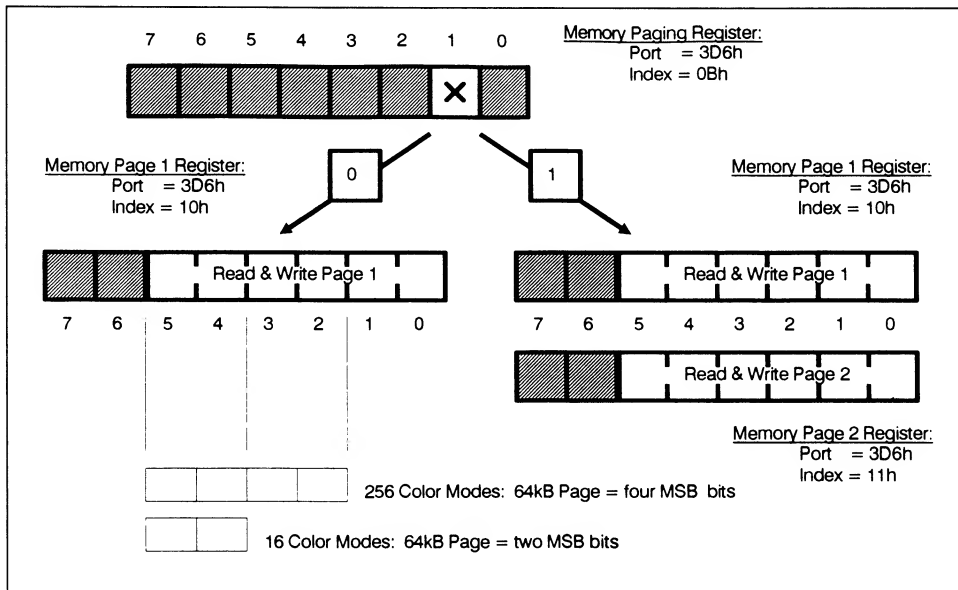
7 6 5 4 3 2 1 0

X

Memory Paging Register:
Port = 3D6h
Index = 0Bh

0

1

Memory Page 1 Register:
Port = 3D6h
Index = 10h

Memory Page 1 Register:
Port = 3D6h
Index = 10h

Read & Write Page 1

7 6 5 4 3 2 1 0

Read & Write Page 1

7 6 5 4 3 2 1 0

Read & Write Page 2

Memory Page 2 Register:
Port = 3D6h
Index = 11h

256 Color Modes: 64kB Page = four MSB bits

16 Color Modes: 64kB Page = two MSB bits